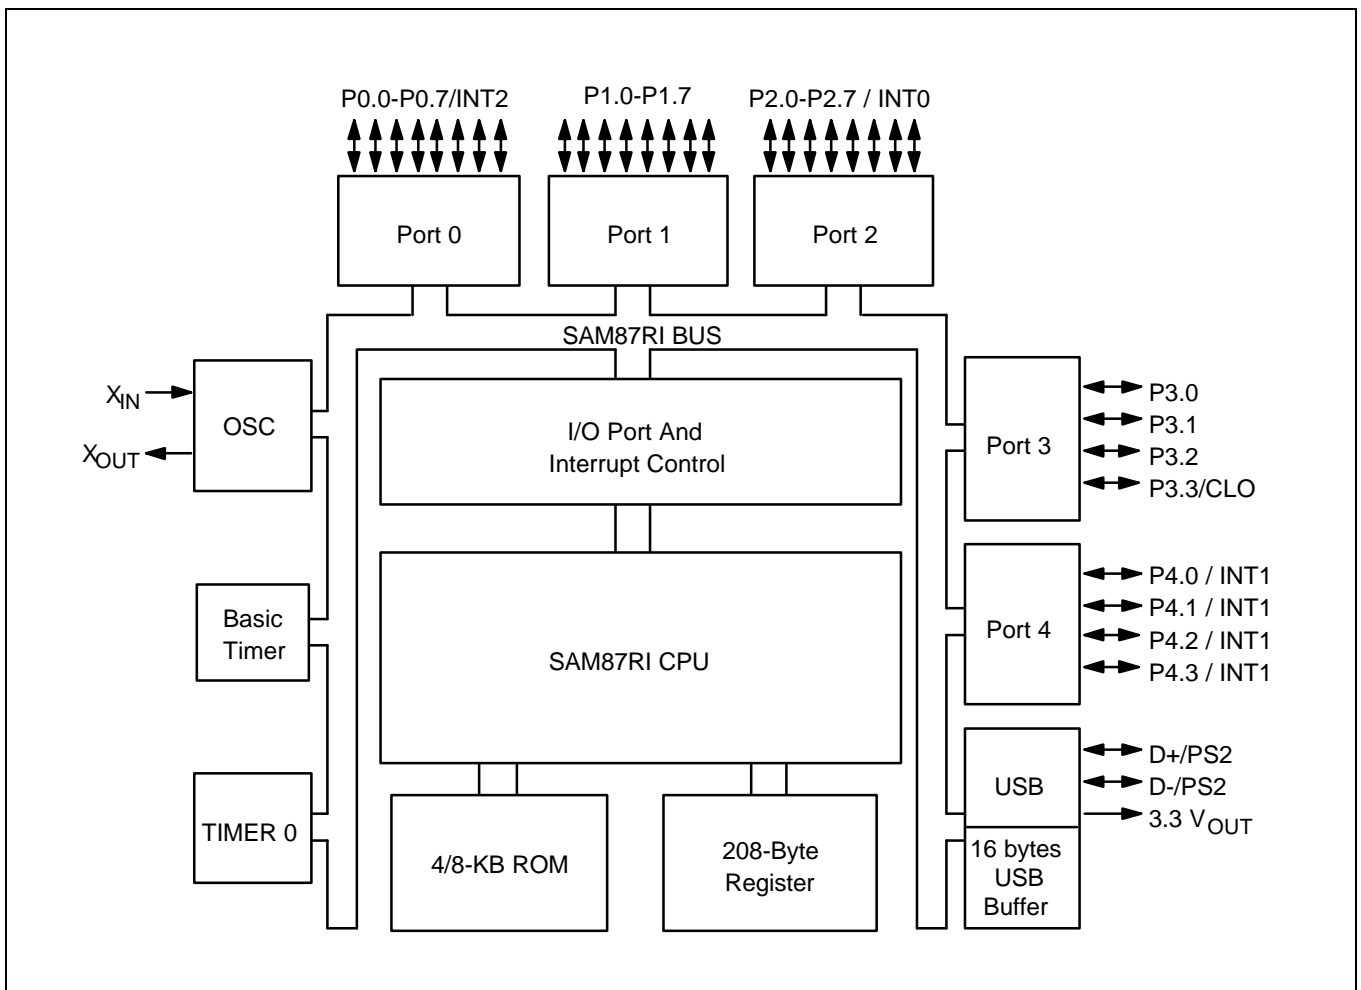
P0.0-P0.7/INT2
P1.0-P1.7
P2.0-P2.7 / INT0

Port 0
Port 1
Port 2

SAM87RI BUS

$X_{IN}$
$X_{OUT}$
OSC

I/O Port And Interrupt Control

Port 3
P3.0
P3.1
P3.2
P3.3/CLO

Basic Timer

SAM87RI CPU

Port 4
P4.0 / INT1
P4.1 / INT1
P4.2 / INT1
P4.3 / INT1

USB
D+/PS2
D-/PS2
3.3 $V_{OUT}$

TIMER 0

4/8-KB ROM

208-Byte Register

16 bytes USB Buffer